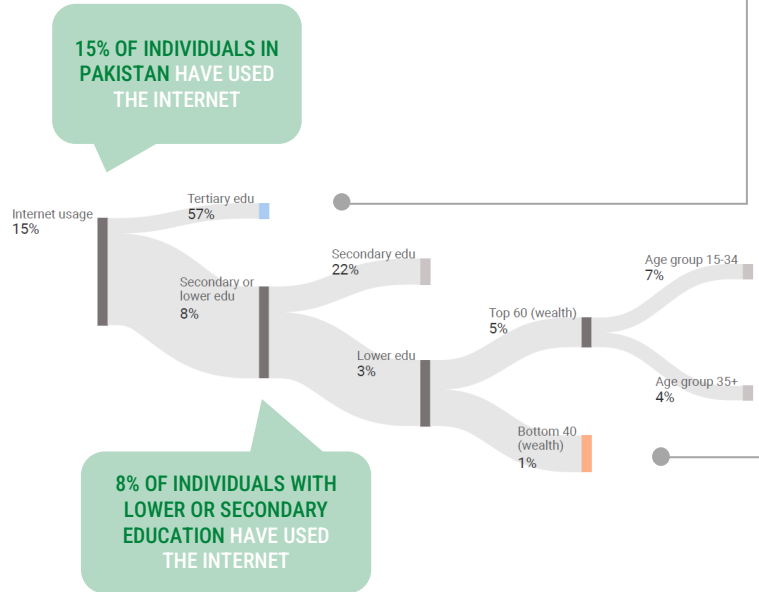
15% OF INDIVIDUALS IN PAKISTAN HAVE USED THE INTERNET

Internet usage
15%

Tertiary edu
57%

Secondary or lower edu
8%

Secondary edu
22%

Lower edu
3%

Top 60 (wealth)
5%

Bottom 40 (wealth)
1%

Age group 15-34
7%

Age group 35+
4%

8% OF INDIVIDUALS WITH LOWER OR SECONDARY EDUCATION HAVE USED THE INTERNET